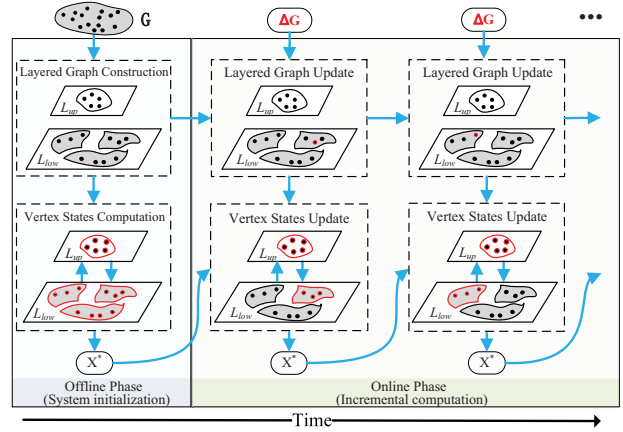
G

ΔG

ΔG

•••

Layered Graph Construction

$L_{up}$

$L_{low}$

Vertex States Computation

$L_{up}$

$L_{low}$

$X^*$

Offline Phase
(System initialization)

Layered Graph Update

$L_{up}$

$L_{low}$

Vertex States Update

$L_{up}$

$L_{low}$

$X^*$

Layered Graph Update

$L_{up}$

$L_{low}$

Vertex States Update

$L_{up}$

$L_{low}$

$X^*$

Online Phase
(Incremental computation)

Time